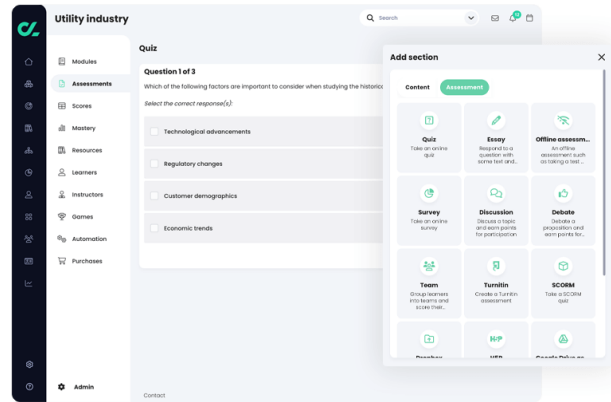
Utility industry

Search

Modules
Assessments
Scores
Mastery
Resources
Learners
Instructors
Games
Automation
Purchases

Admin

Quiz

Question 1 of 3

Which of the following factors are important to consider when studying the historic

Select the correct response(s):

Technological advancements

Regulatory changes

Customer demographics

Economic trends

Contact

Add section

Content
Assessment

Quiz
Take an online quiz

Essay
Respond to a question with some text and...

Offline assessm...
An offline assessment such as taking a test ...

Survey
Take an online survey

Discussion
Discuss a topic and earn points for participation

Debate
Debate a proposition and earn points for...

Team
Group learners into teams and score their...

Turnitin
Create a Turnitin assessment

SCORM
Take a SCORM quiz

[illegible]
H5P
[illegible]